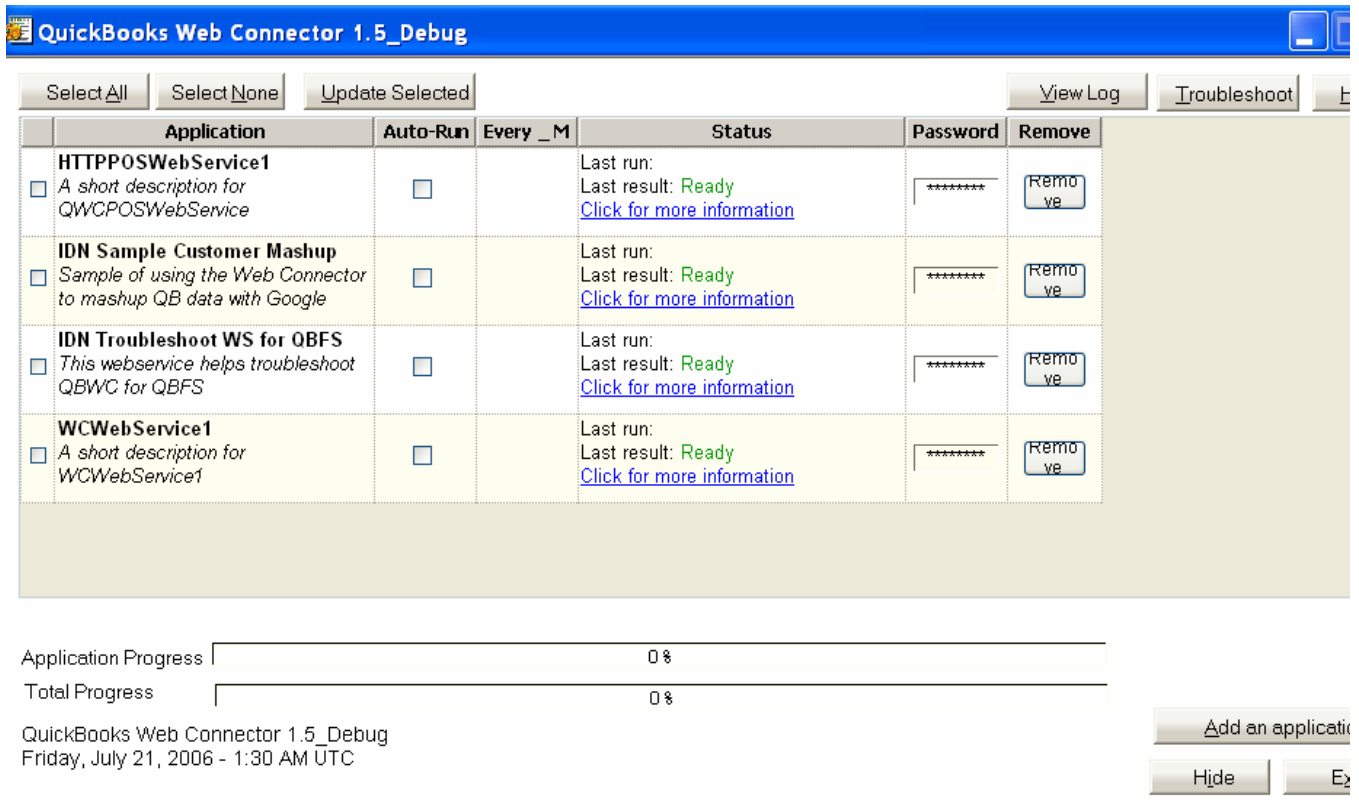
QuickBooks Web Connector 1.5_Debug

Select All | Select None | Update Selected | View Log | Troubleshoot | H

| | Application | Auto-Run | Every _M | Status | Password | Remove |
|---|---|---|---|---|---|---|
| | **HTTPPOSWebService1** *A short description for QWCPOSWebService* | | | Last run: Last result: Ready Click for more information | ********* | Remove |
| | **IDN Sample Customer Mashup** *Sample of using the Web Connector to mashup QB data with Google* | | | Last run: Last result: Ready Click for more information | ********* | Remove |
| | **IDN Troubleshoot WS for QBFS** *This webservice helps troubleshoot QBWC for QBFS* | | | Last run: Last result: Ready Click for more information | ********* | Remove |
| | **WCWebService1** *A short description for WCWebService1* | | | Last run: Last result: Ready Click for more information | ********* | Remove |

Application Progress 0%
Total Progress 0%

QuickBooks Web Connector 1.5_Debug
Friday, July 21, 2006 - 1:30 AM UTC

Add an applicatio
Hide
E